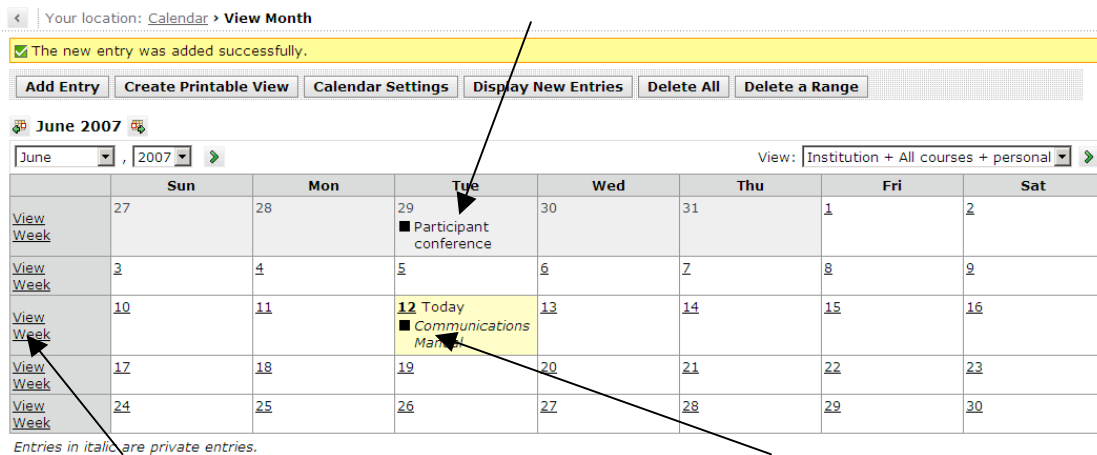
Your location: Calendar › View Month

The new entry was added successfully.

Add Entry | Create Printable View | Calendar Settings | Display New Entries | Delete All | Delete a Range

June 2007

June , 2007

View: Institution + All courses + personal

| | Sun | Mon | Tue | Wed | Thu | Fri | Sat |
|---|---|---|---|---|---|---|---|
| View Week | 27 | 28 | 29 ■ Participant conference | 30 | 31 | 1 | 2 |
| View Week | 3 | 4 | 5 | 6 | 7 | 8 | 9 |
| View Week | 10 | 11 | 12 Today ■ *Communications Manual* | 13 | 14 | 15 | 16 |
| View Week | 17 | 18 | 19 | 20 | 21 | 22 | 23 |
| View Week | 24 | 25 | 26 | 27 | 28 | 29 | 30 |

*Entries in italic are private entries.*